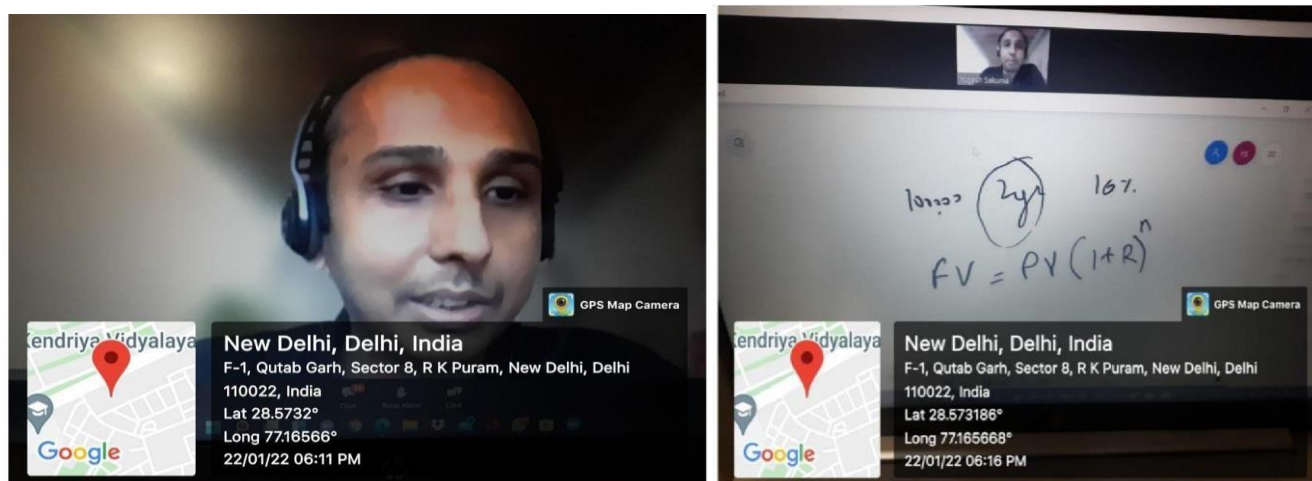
GPS Map Camera

Kendriya Vidyalaya

Google

New Delhi, Delhi, India
F-1, Qutab Garh, Sector 8, R K Puram, New Delhi, Delhi 110022, India
Lat 28.5732°
Long 77.16566°
22/01/22 06:11 PM

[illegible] Sakuna

10000 (2y) 16%

$FV = PV(1+R)^n$

GPS Map Camera

Kendriya Vidyalaya

Google

New Delhi, Delhi, India
F-1, Qutab Garh, Sector 8, R K Puram, New Delhi, Delhi 110022, India
Lat 28.573186°
Long 77.165668°
22/01/22 06:16 PM